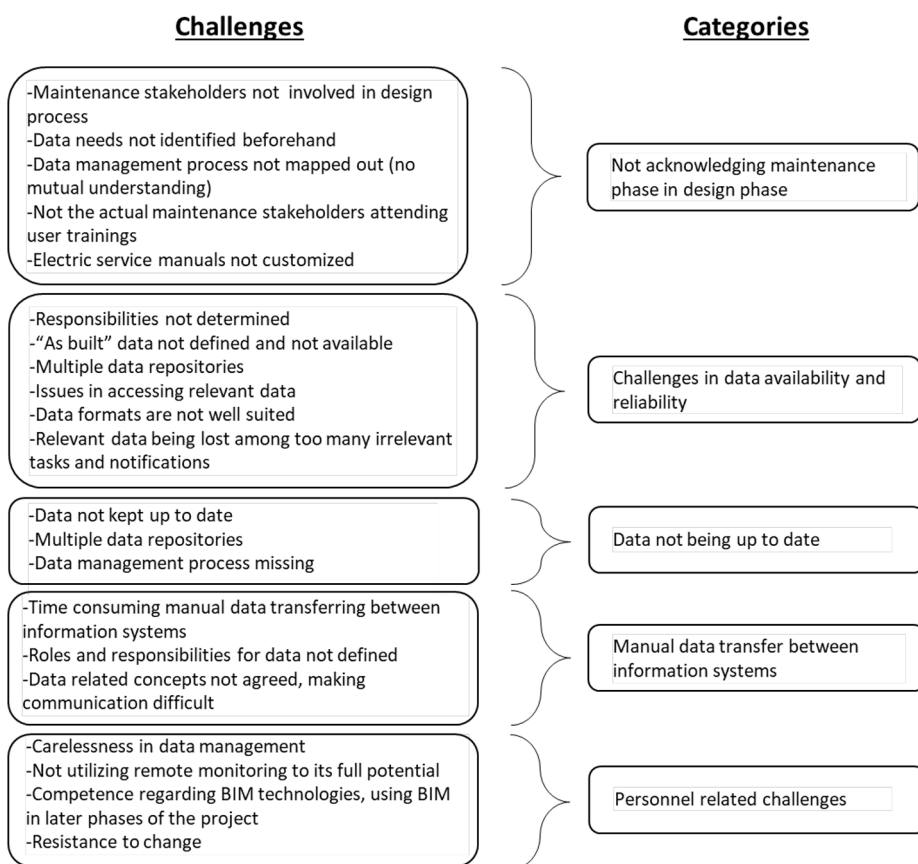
Challenges

Categories

-Maintenance stakeholders not involved in design process
-Data needs not identified beforehand
-Data management process not mapped out (no mutual understanding)
-Not the actual maintenance stakeholders attending user trainings
-Electric service manuals not customized

Not acknowledging maintenance phase in design phase

-Responsibilities not determined
-"As built" data not defined and not available
-Multiple data repositories
-Issues in accessing relevant data
-Data formats are not well suited
-Relevant data being lost among too many irrelevant tasks and notifications

Challenges in data availability and reliability

-Data not kept up to date
-Multiple data repositories
-Data management process missing

Data not being up to date

-Time consuming manual data transferring between information systems
-Roles and responsibilities for data not defined
-Data related concepts not agreed, making communication difficult

Manual data transfer between information systems

-Carelessness in data management
-Not utilizing remote monitoring to its full potential
-Competence regarding BIM technologies, using BIM in later phases of the project
-Resistance to change

Personnel related challenges